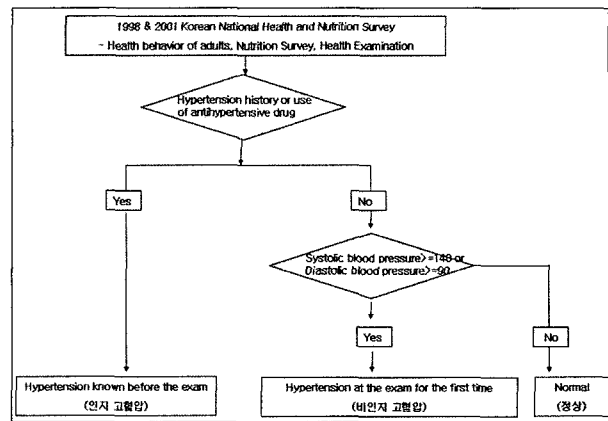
1998 & 2001 Korean National Health and Nutrition Survey
- Health behavior of adults, Nutrition Survey, Health Examination

Hypertension history or use of antihypertensive drug

Yes

No

Systolic blood pressure>=140 or Diastolic blood pressure>=90

Yes

No

Hypertension known before the exam
(인지 고혈압)

Hypertension at the exam for the first time
(비인지 고혈압)

Normal
(정상)